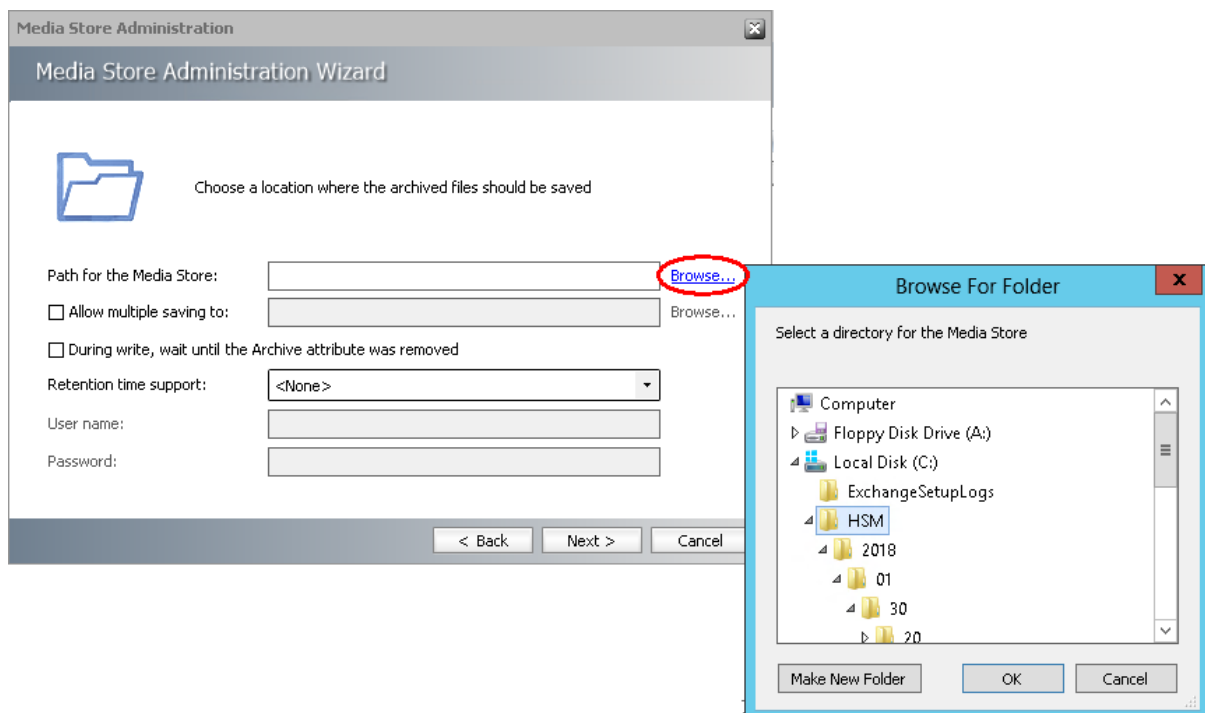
Media Store Administration

Media Store Administration Wizard

Choose a location where the archived files should be saved

Path for the Media Store: Browse...

☐ Allow multiple saving to: Browse...

☐ During write, wait until the Archive attribute was removed

Retention time support: <None>

User name:

Password:

< Back Next > Cancel

Browse For Folder

Select a directory for the Media Store

Computer
Floppy Disk Drive (A:)
Local Disk (C:)
ExchangeSetupLogs
HSM
2018
01
30
20

Make New Folder OK Cancel